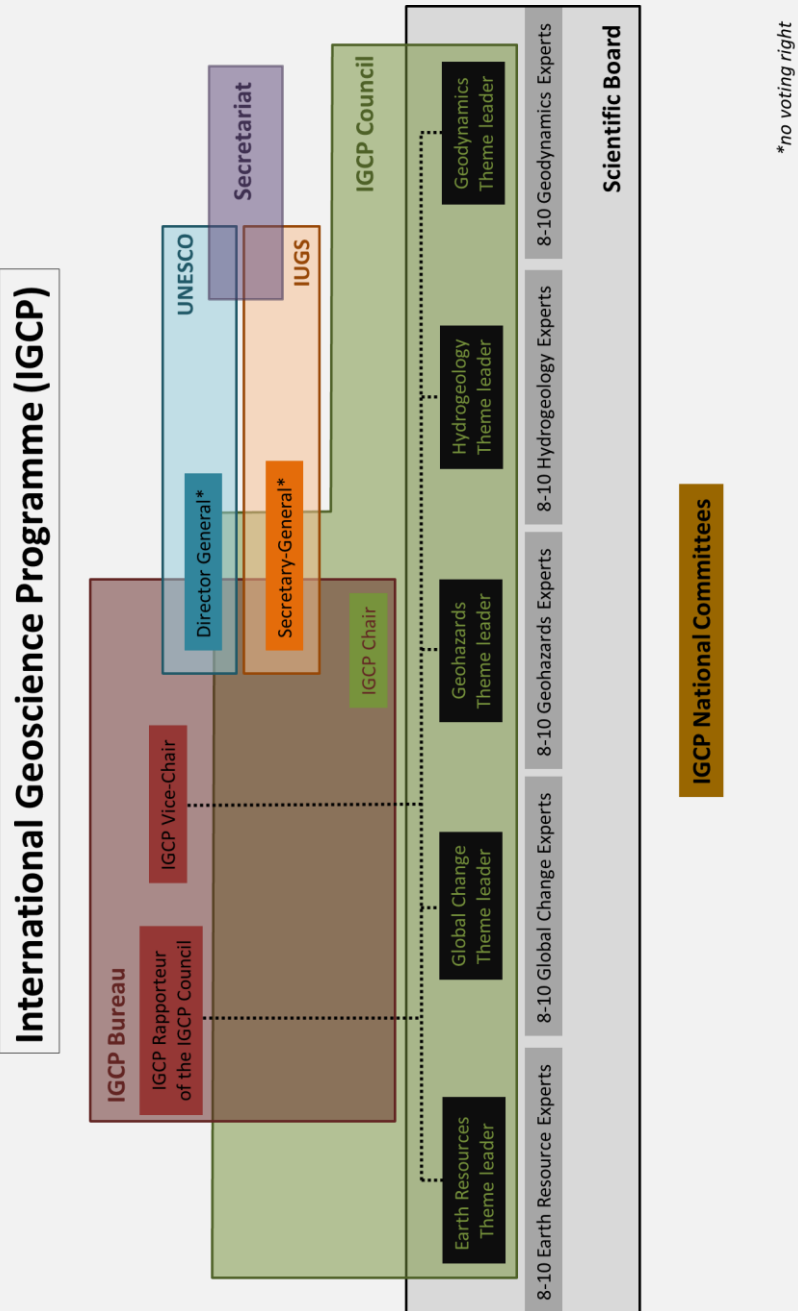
International Geoscience Programme (IGCP)

IGCP Bureau

IGCP Rapporteur of the IGCP Council

IGCP Vice-Chair

UNESCO

Director General*

IUGS

Secretary-General*

Secretariat

IGCP Council

IGCP Chair

Earth Resources Theme leader

Global Change Theme leader

Geohazards Theme leader

Hydrogeology Theme leader

Geodynamics Theme leader

8-10 Earth Resource Experts

8-10 Global Change Experts

8-10 Geohazards Experts

8-10 Hydrogeology Experts

8-10 Geodynamics Experts

Scientific Board

IGCP National Committees

*no voting right